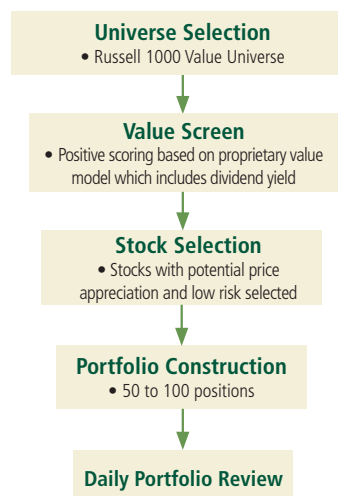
Universe Selection
• Russell 1000 Value Universe

Value Screen
• Positive scoring based on proprietary value model which includes dividend yield

Stock Selection
• Stocks with potential price appreciation and low risk selected

Portfolio Construction
• 50 to 100 positions

Daily Portfolio Review